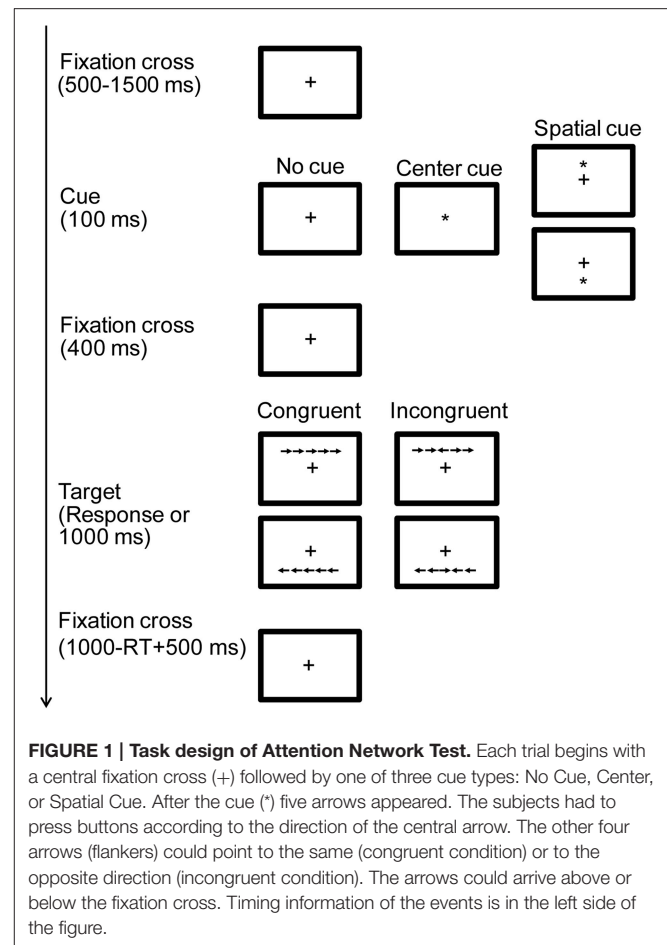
Fixation cross (500-1500 ms)

+

Spatial cue

No cue

Center cue

Cue (100 ms)

+

*

*
+

+
*

Fixation cross (400 ms)

+

Congruent

Incongruent

→→→→→
+

→→←→→
+

Target (Response or 1000 ms)

+
←←←←←

+
←←→←←

Fixation cross (1000-RT+500 ms)

+

**FIGURE 1 | Task design of Attention Network Test.** Each trial begins with a central fixation cross (+) followed by one of three cue types: No Cue, Center, or Spatial Cue. After the cue (*) five arrows appeared. The subjects had to press buttons according to the direction of the central arrow. The other four arrows (flankers) could point to the same (congruent condition) or to the opposite direction (incongruent condition). The arrows could arrive above or below the fixation cross. Timing information of the events is in the left side of the figure.